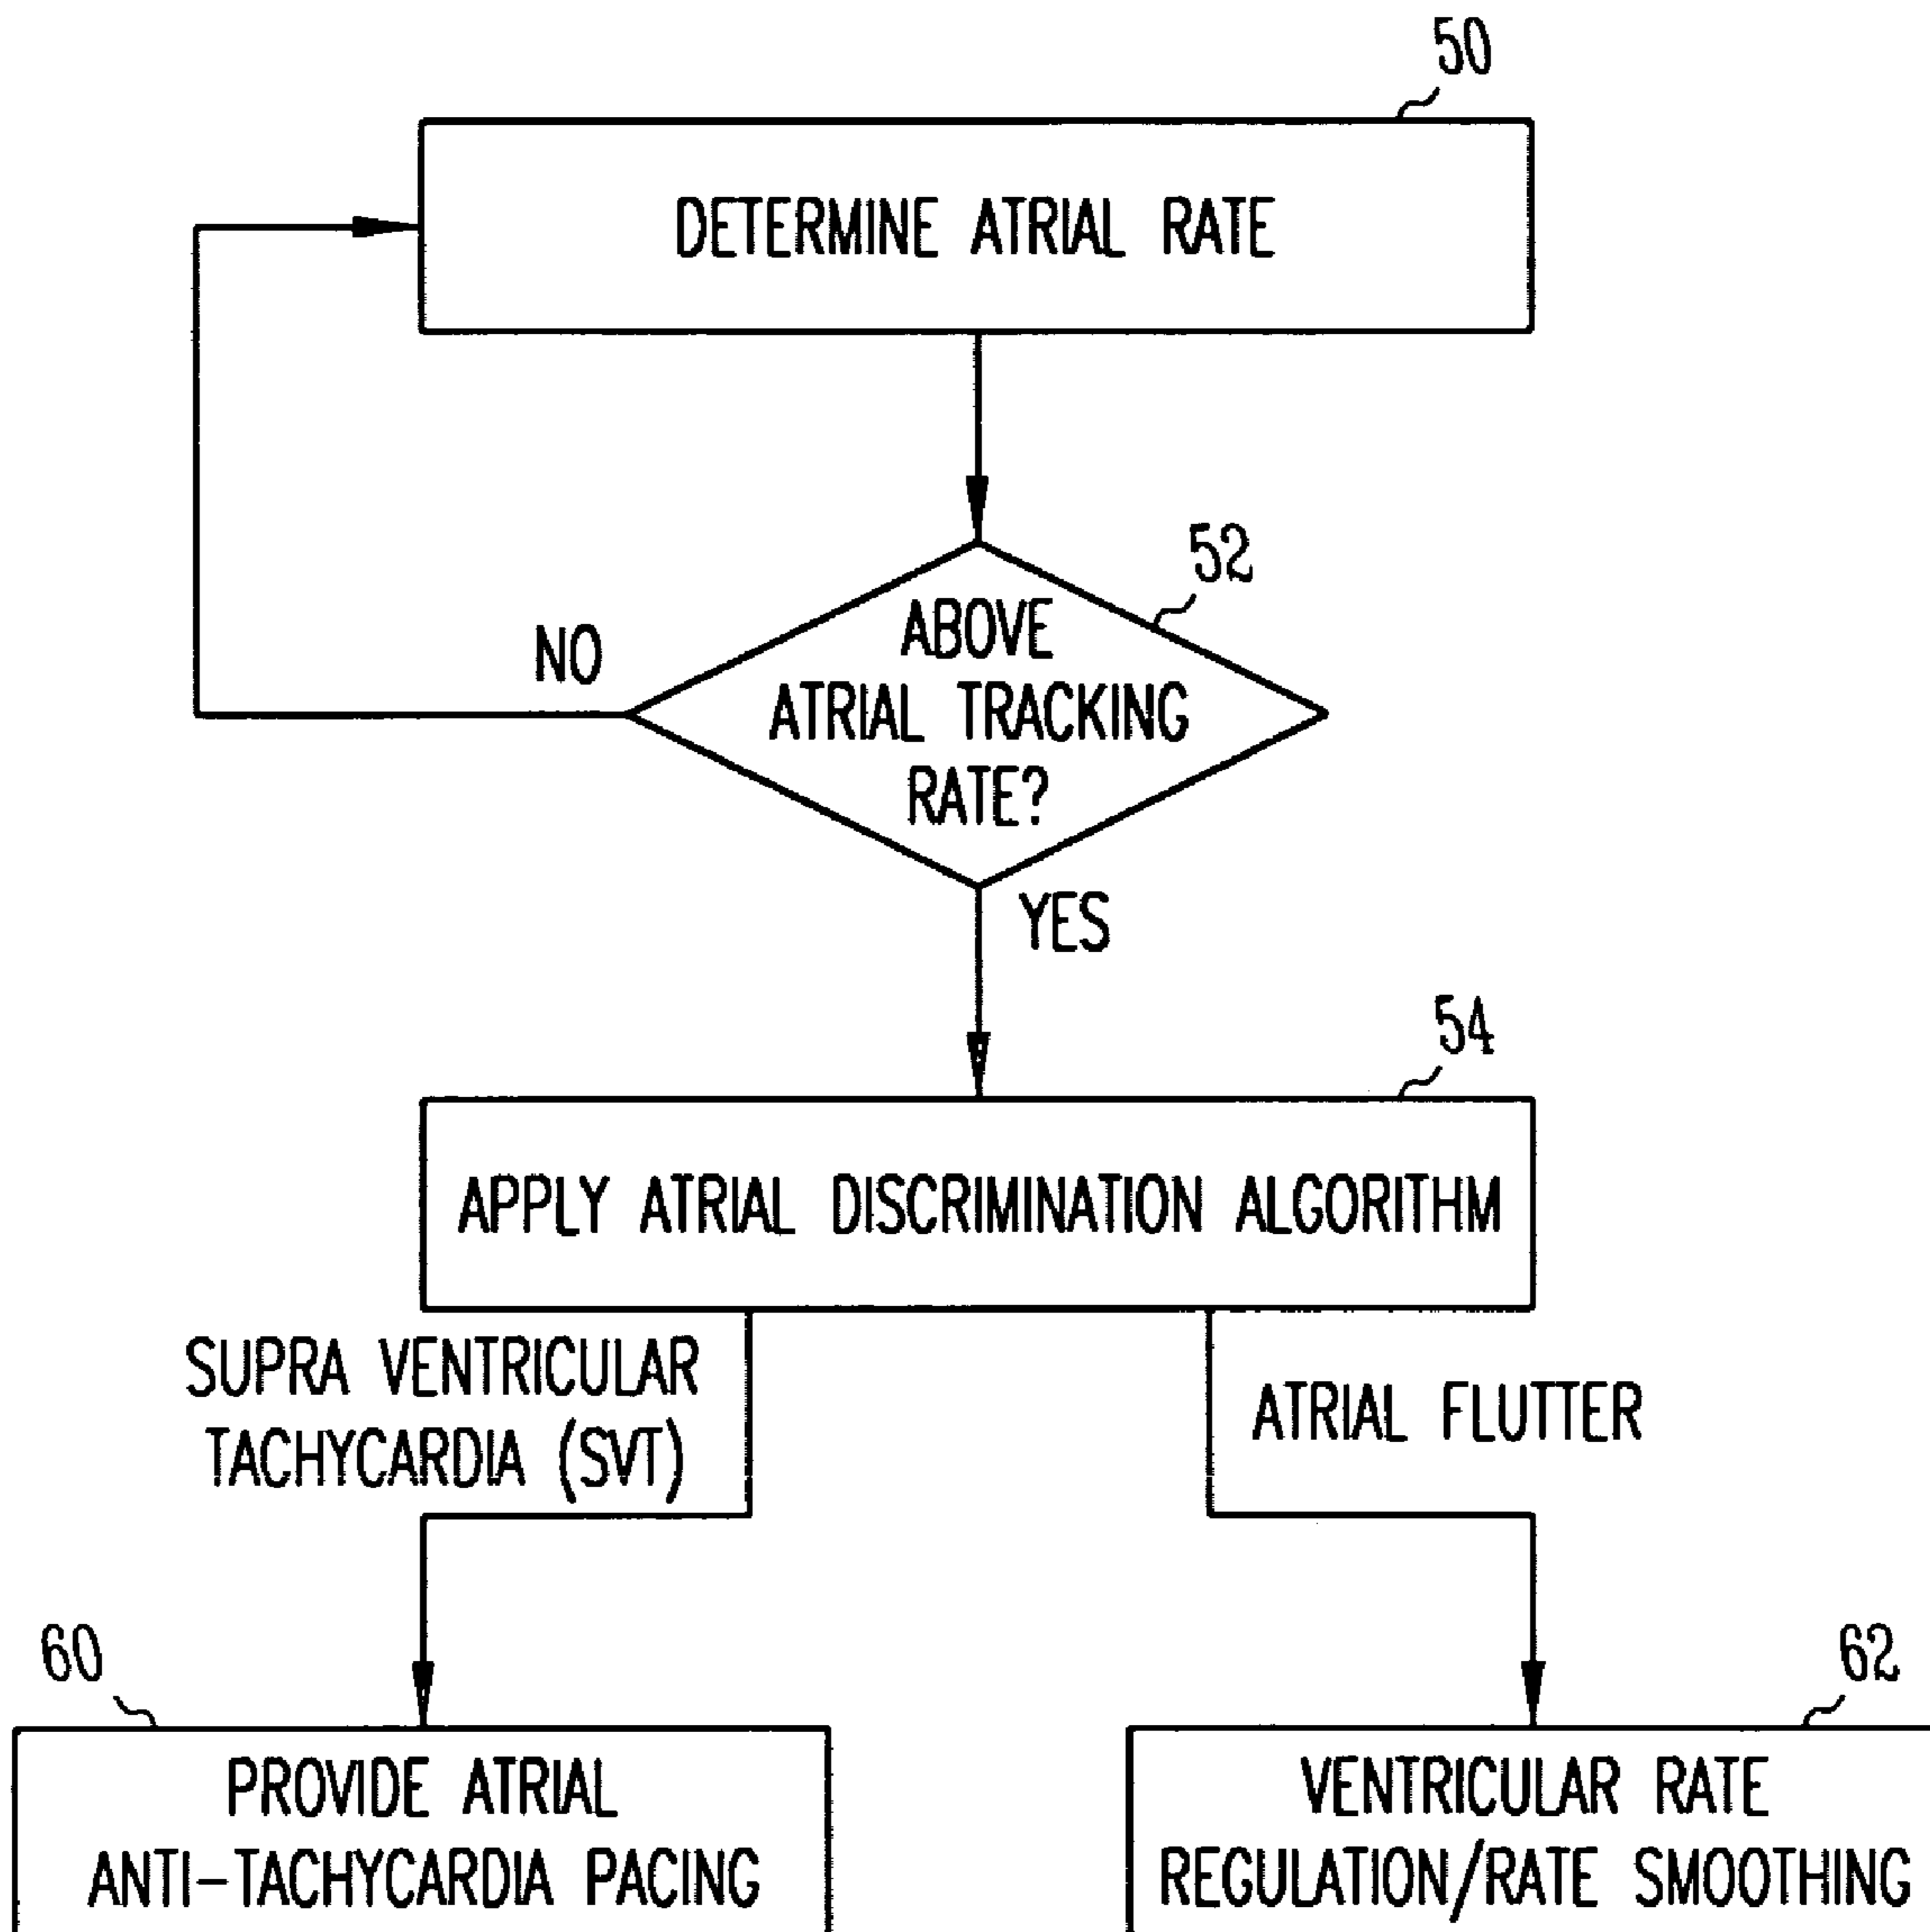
50

DETERMINE ATRIAL RATE

52

NO

ABOVE ATRIAL TRACKING RATE?

YES

54

APPLY ATRIAL DISCRIMINATION ALGORITHM

SUPRA VENTRICULAR TACHYCARDIA (SVT)

ATRIAL FLUTTER

60

PROVIDE ATRIAL ANTI-TACHYCARDIA PACING

62

VENTRICULAR RATE REGULATION/RATE SMOOTHING